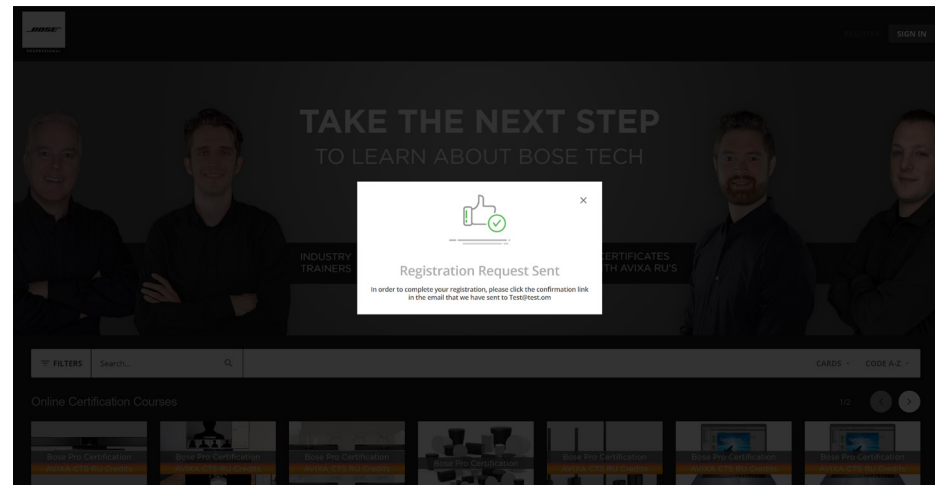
BOSE
PROFESSIONAL

REGISTER SIGN IN

TAKE THE NEXT STEP
TO LEARN ABOUT BOSE TECH

INDUSTRY
TRAINERS

CERTIFICATES
TH AVIXA RU'S

×

Registration Request Sent

In order to complete your registration, please click the confirmation link in the email that we have sent to Test@test.om

FILTERS Search...

CARDS CODE A-Z

Online Certification Courses

1/2

Bose Pro Certification
AVIXA CTS RU Credits

Bose Pro Certification
AVIXA CTS RU Credits

Bose Pro Certification
AVIXA CTS RU Credits

Bose Pro Certification

Bose Pro Certification
AVIXA CTS RU Credits

Bose Pro Certification
AVIXA CTS RU Credits

Bose Pro Certification
AVIXA CTS RU Credits